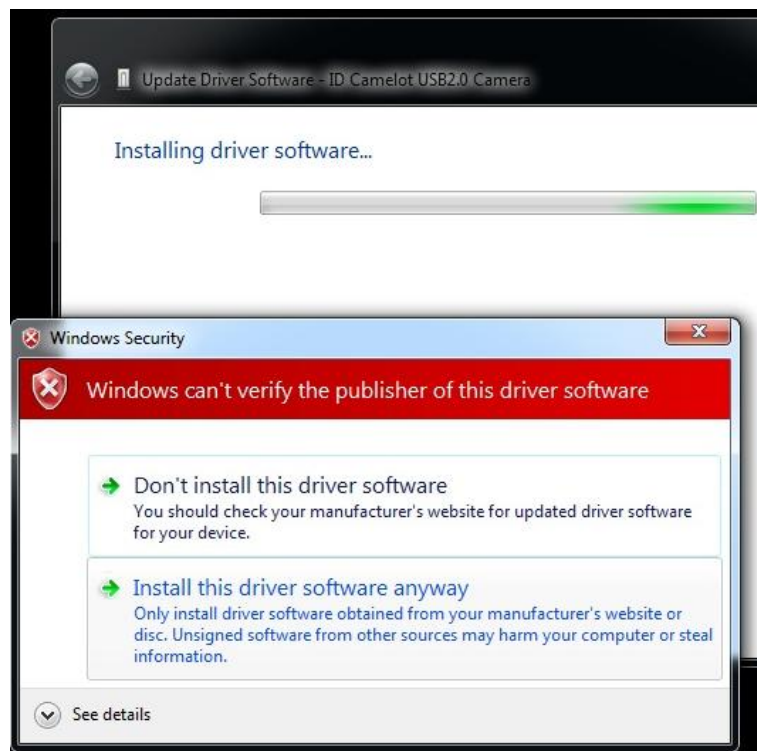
Update Driver Software - ID Camelot USB2.0 Camera

Installing driver software...

Windows Security

Windows can't verify the publisher of this driver software

Don't install this driver software
You should check your manufacturer's website for updated driver software for your device.

Install this driver software anyway
Only install driver software obtained from your manufacturer's website or disc. Unsigned software from other sources may harm your computer or steal information.

See details